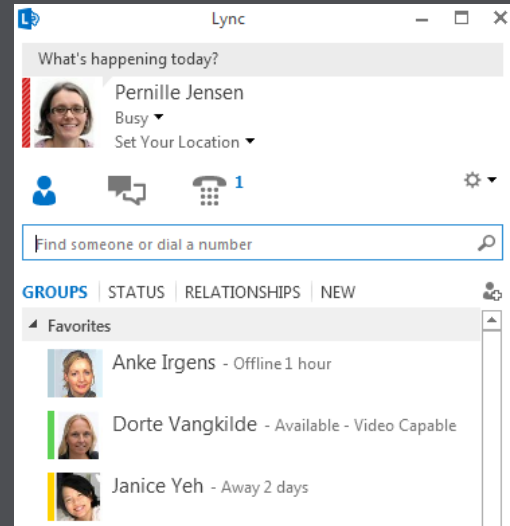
Lync

What's happening today?

Pernille Jensen
Busy
Set Your Location

1

Find someone or dial a number

GROUPS | STATUS | RELATIONSHIPS | NEW

Favorites

Anke Irgens - Offline 1 hour

Dorte Vangkilde - Available - Video Capable

Janice Yeh - Away 2 days